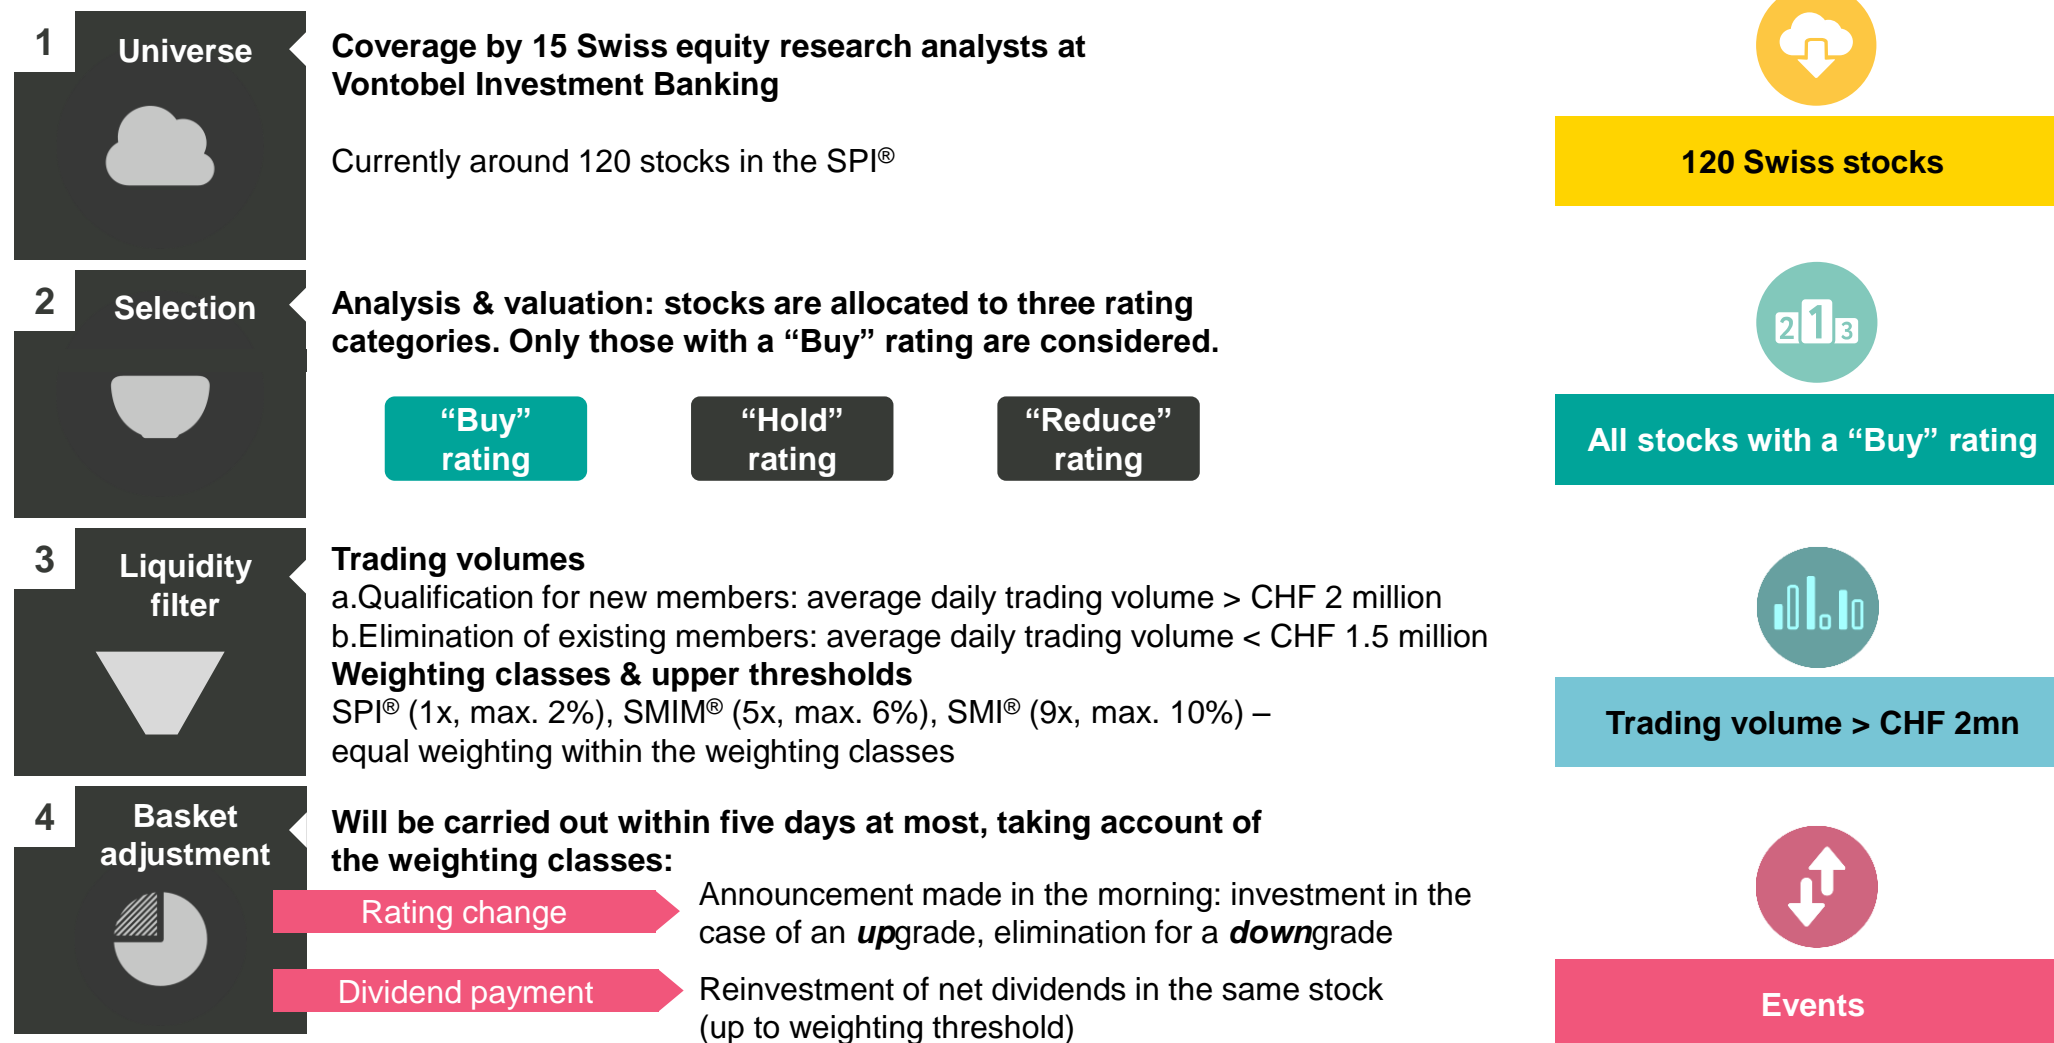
1 Universe

Coverage by 15 Swiss equity research analysts at Vontobel Investment Banking

Currently around 120 stocks in the SPI®

120 Swiss stocks

2 Selection

Analysis & valuation: stocks are allocated to three rating categories. Only those with a “Buy” rating are considered.

“Buy” rating

“Hold” rating

“Reduce” rating

2 1 3

All stocks with a “Buy” rating

3 Liquidity filter

Trading volumes
a.Qualification for new members: average daily trading volume > CHF 2 million
b.Elimination of existing members: average daily trading volume < CHF 1.5 million
Weighting classes & upper thresholds
SPI® (1x, max. 2%), SMIM® (5x, max. 6%), SMI® (9x, max. 10%) – equal weighting within the weighting classes

Trading volume > CHF 2mn

4 Basket adjustment

Will be carried out within five days at most, taking account of the weighting classes:

Rating change

Announcement made in the morning: investment in the case of an ***up***grade, elimination for a ***down***grade

Dividend payment

Reinvestment of net dividends in the same stock (up to weighting threshold)

Events